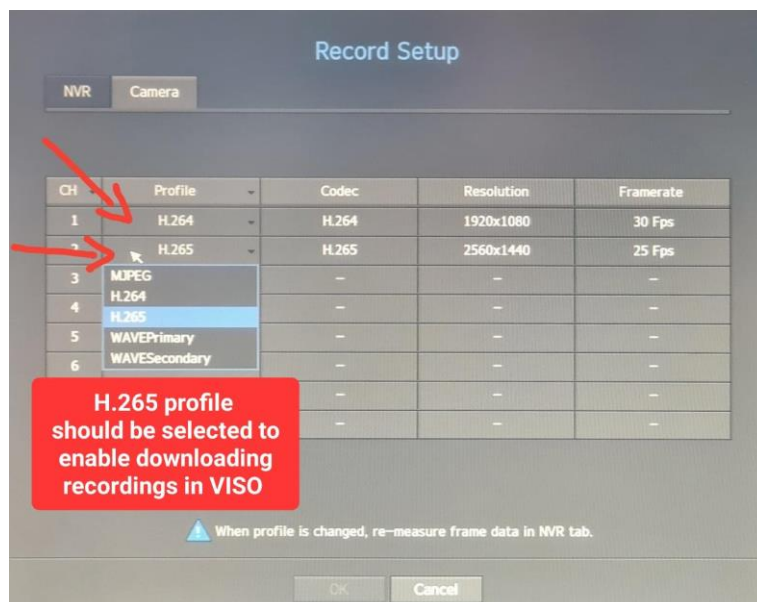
Record Setup

NVR | Camera

| CH | Profile | Codec | Resolution | Framerate |
|---|---|---|---|---|
| 1 | H.264 | H.264 | 1920x1080 | 30 Fps |
| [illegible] | H.265 | H.265 | 2560x1440 | 25 Fps |
| 3 | | – | – | – |
| 4 | | – | – | – |
| 5 | | – | – | – |
| 6 | | – | – | – |
| | | – | – | – |
| | | – | – | – |

MJPEG
H.264
H.265
WAVEPrimary
WAVESecondary

H.265 profile should be selected to enable downloading recordings in VISO

When profile is changed, re-measure frame data in NVR tab.

OK Cancel